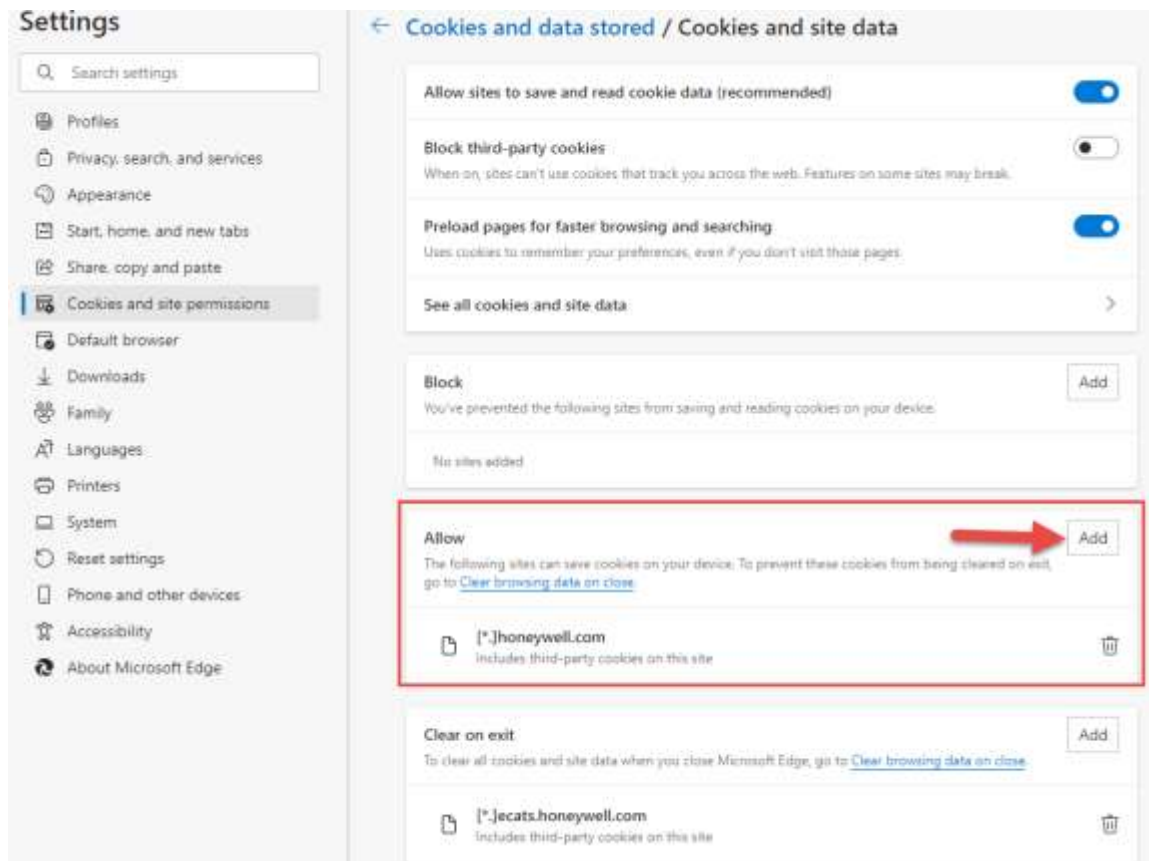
Settings

Search settings

Profiles
Privacy, search, and services
Appearance
Start, home, and new tabs
Share, copy and paste
Cookies and site permissions
Default browser
Downloads
Family
Languages
Printers
System
Reset settings
Phone and other devices
Accessibility
About Microsoft Edge

← Cookies and data stored / Cookies and site data

Allow sites to save and read cookie data (recommended)

Block third-party cookies
When on, sites can't use cookies that track you across the web. Features on some sites may break.

Preload pages for faster browsing and searching
Uses cookies to remember your preferences, even if you don't visit those pages.

See all cookies and site data

Block
You've prevented the following sites from saving and reading cookies on your device.
Add

No sites added

Allow
The following sites can save cookies on your device. To prevent these cookies from being cleared on exit, go to Clear browsing data on close.
Add

[*.]honeywell.com
Includes third-party cookies on this site

Clear on exit
To clear all cookies and site data when you close Microsoft Edge, go to Clear browsing data on close.
Add

[*.]ecats.honeywell.com
Includes third-party cookies on this site